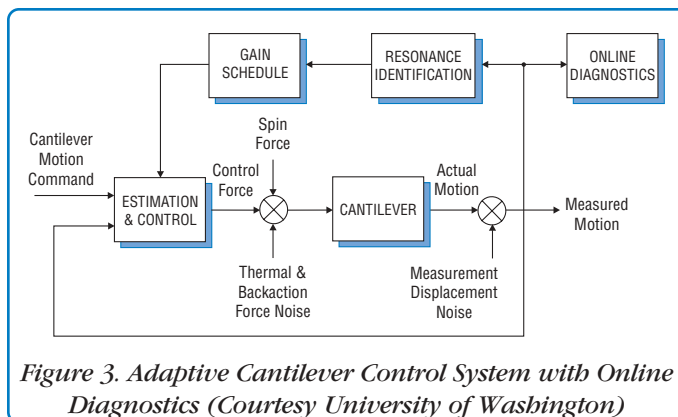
GAIN SCHEDULE

RESONANCE IDENTIFICATION

ONLINE DIAGNOSTICS

Cantilever Motion Command

ESTIMATION & CONTROL

Control Force

Spin Force

Thermal & Backaction Force Noise

CANTILEVER

Actual Motion

Measured Motion

Measurement Displacement Noise

Figure 3. Adaptive Cantilever Control System with Online Diagnostics (Courtesy University of Washington)